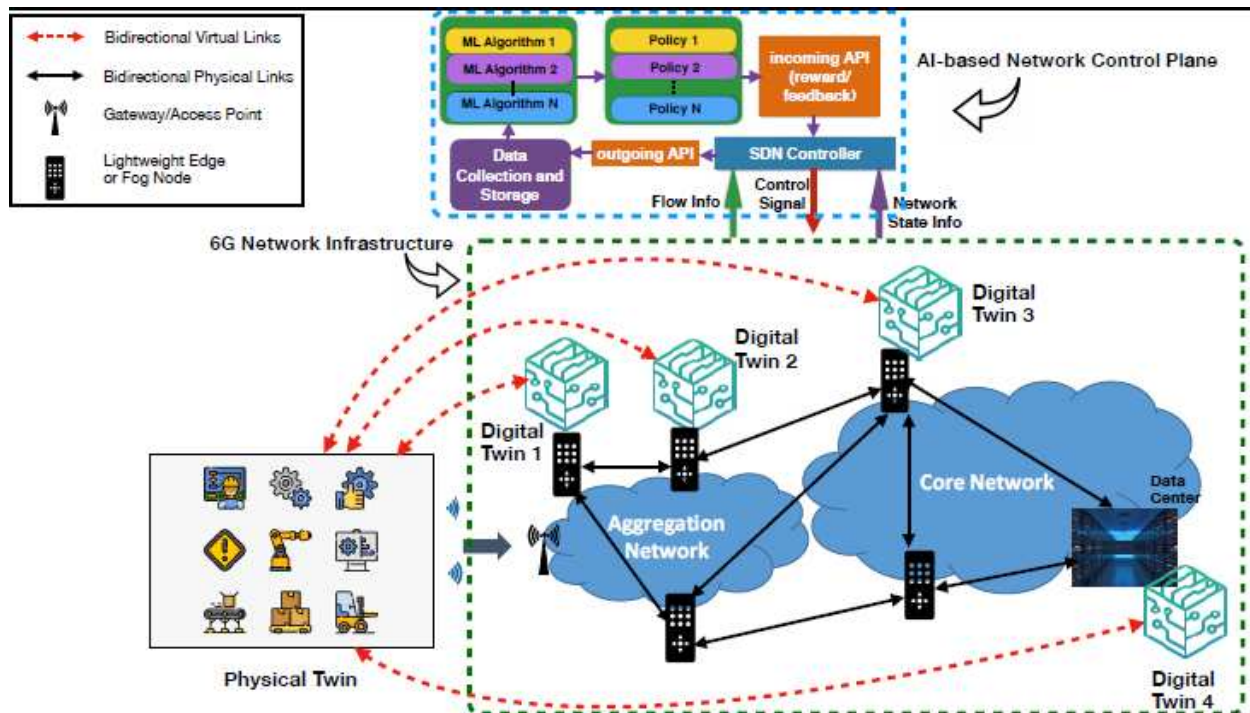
Bidirectional Virtual Links
Bidirectional Physical Links
Gateway/Access Point
Lightweight Edge or Fog Node

ML Algorithm 1
ML Algorithm 2
ML Algorithm N
Policy 1
Policy 2
Policy N
incoming API (reward/ feedback)
AI-based Network Control Plane
Data Collection and Storage
outgoing API
SDN Controller
Flow Info
Control Signal
Network State Info

6G Network Infrastructure
Digital Twin 3
Digital Twin 2
Digital Twin 1
Core Network
Data Center
Aggregation Network
Physical Twin
Digital Twin 4